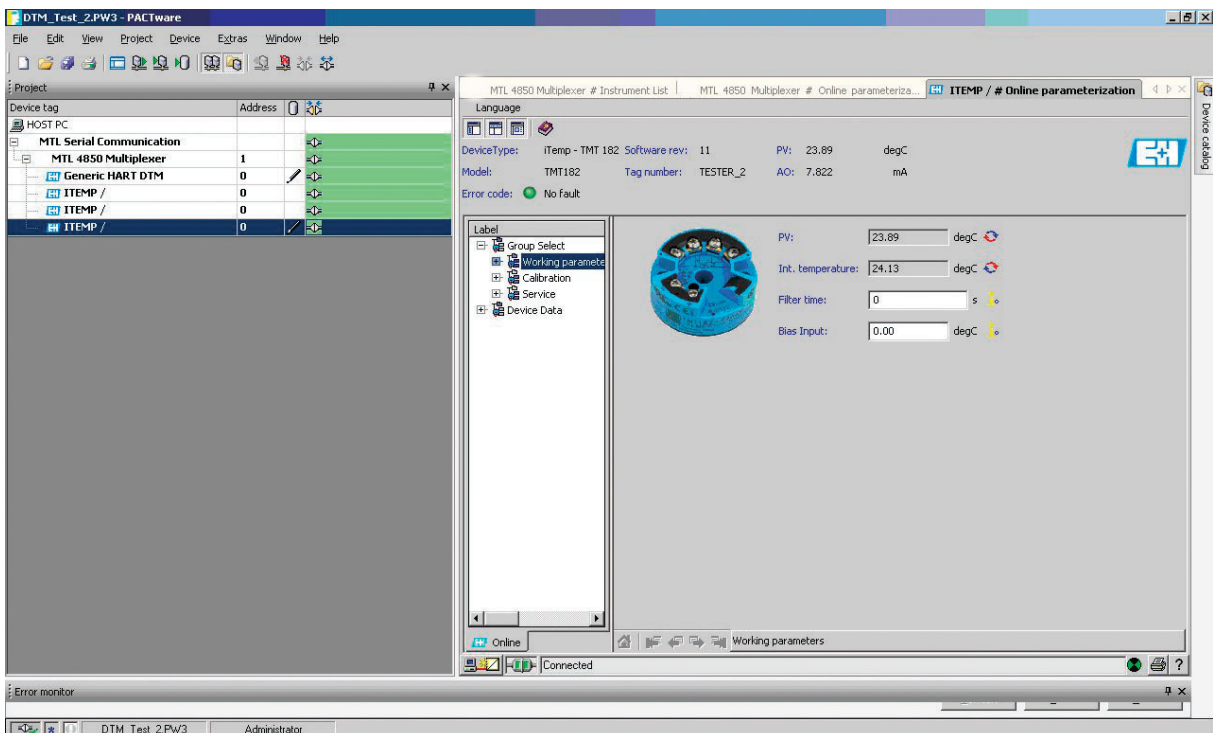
DTM_Test_2.PW3 - PACTware

File Edit View Project Device Extras Window Help

Project

| Device tag | Address |
|---|---|
| HOST PC | |
| MTL Serial Communication | |
| MTL 4850 Multiplexer | 1 |
| Generic HART DTM | 0 |
| ITEMP / | 0 |
| ITEMP / | 0 |
| ITEMP / | 0 |

MTL 4850 Multiplexer # Instrument List | MTL 4850 Multiplexer # Online parameteriza... | ITEMP / # Online parameterization

Device catalog

Language

DeviceType: iTemp - TMT 182 Software rev: 11 PV: 23.89 degC
Model: TMT182 Tag number: TESTER_2 AO: 7.822 mA
Error code: No fault

Label
Group Select
Working paramete
Calibration
Service
Device Data

PV: 23.89 degC
Int. temperature: 24.13 degC
Filter time: 0 s
Bias Input: 0.00 degC

Online

Working parameters

Connected

Error monitor

DTM_Test_2.PW3 Administrator